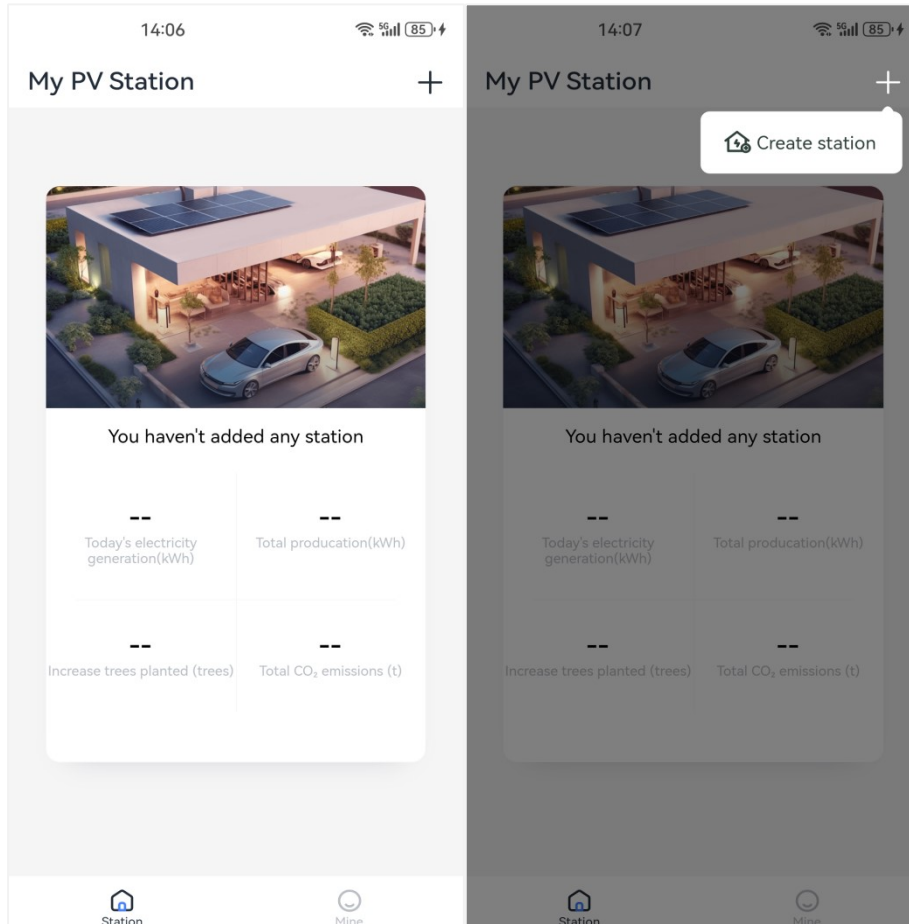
14:06
5G 85

My PV Station +

You haven't added any station

--
Today's electricity generation(kWh)

--
Total producation(kWh)

--
Increase trees planted (trees)

--
Total $CO_2$ emissions (t)

Station
Mine

14:07
5G 85

My PV Station +

Create station

You haven't added any station

--
Today's electricity generation(kWh)

--
Total producation(kWh)

--
Increase trees planted (trees)

--
Total $CO_2$ emissions (t)

Station
Mine